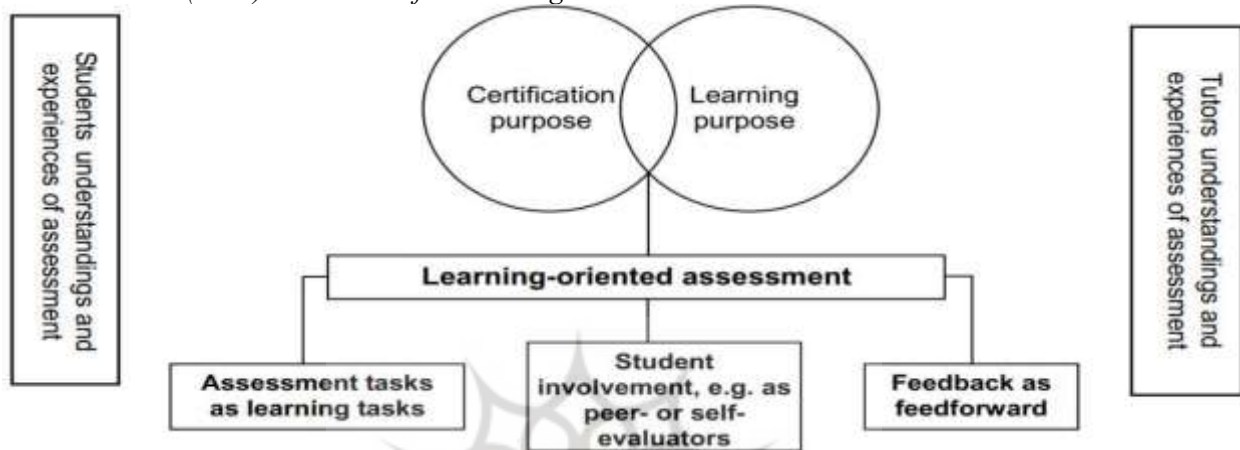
Students understandings and experiences of assessment

Certification purpose

Learning purpose

Tutors understandings and experiences of assessment

Learning-oriented assessment

Assessment tasks as learning tasks

Student involvement, e.g. as peer- or self-evaluators

Feedback as feedforward